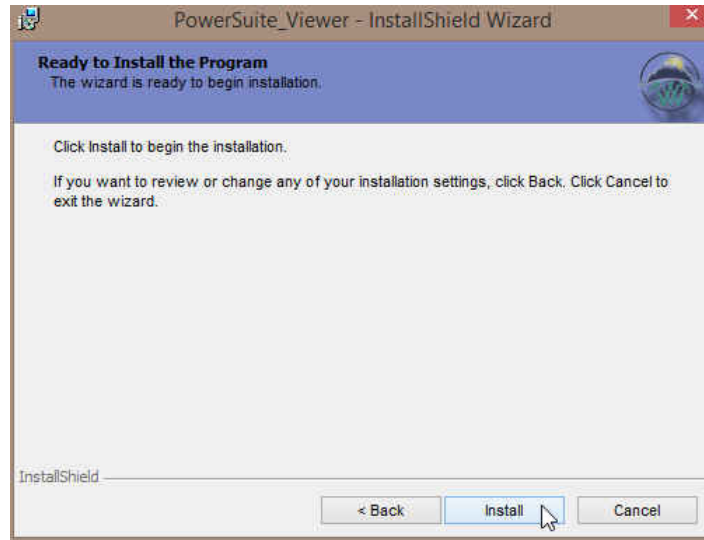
PowerSuite_Viewer - InstallShield Wizard

Ready to Install the Program
The wizard is ready to begin installation.

Click Install to begin the installation.

If you want to review or change any of your installation settings, click Back. Click Cancel to exit the wizard.

InstallShield

< Back
Install
Cancel